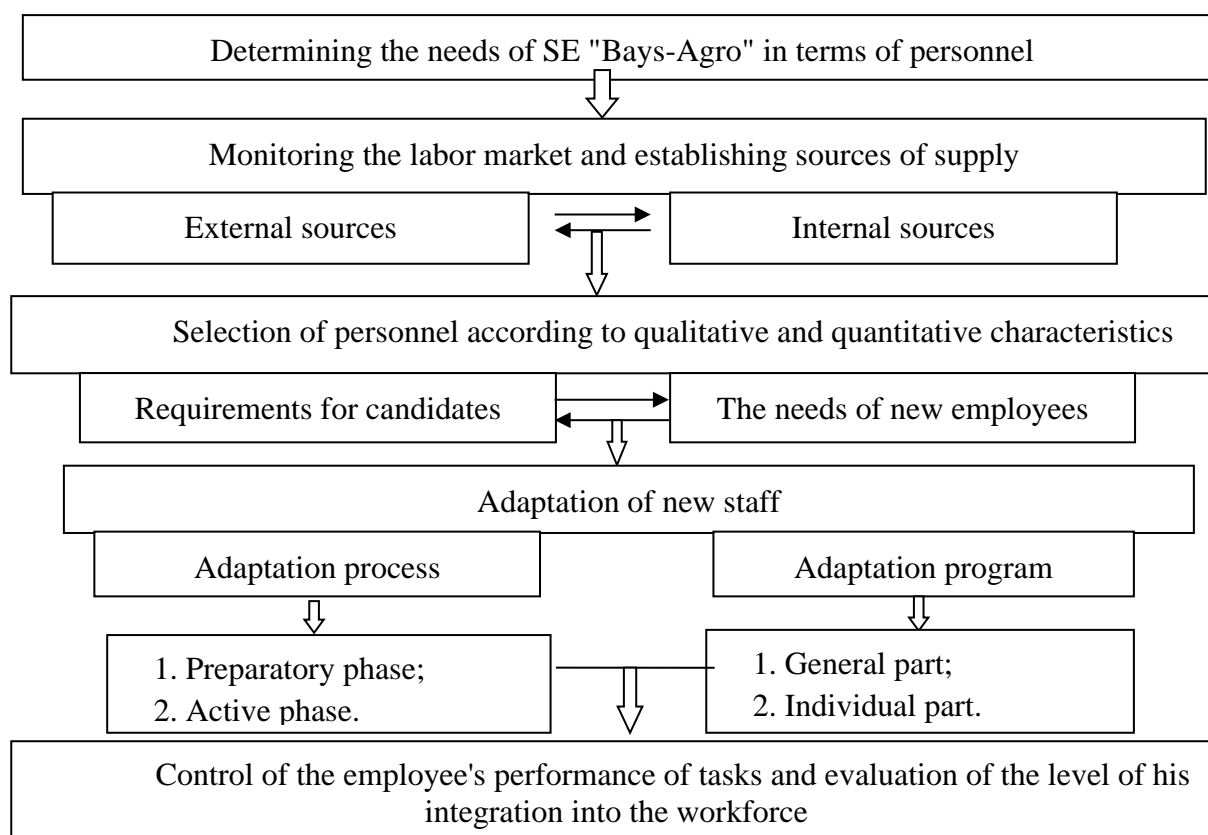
Determining the needs of SE "Bays-Agro" in terms of personnel

Monitoring the labor market and establishing sources of supply

External sources

Internal sources

Selection of personnel according to qualitative and quantitative characteristics

Requirements for candidates

The needs of new employees

Adaptation of new staff

Adaptation process

Adaptation program

1. Preparatory phase;
2. Active phase.

1. General part;
2. Individual part.

Control of the employee's performance of tasks and evaluation of the level of his integration into the workforce